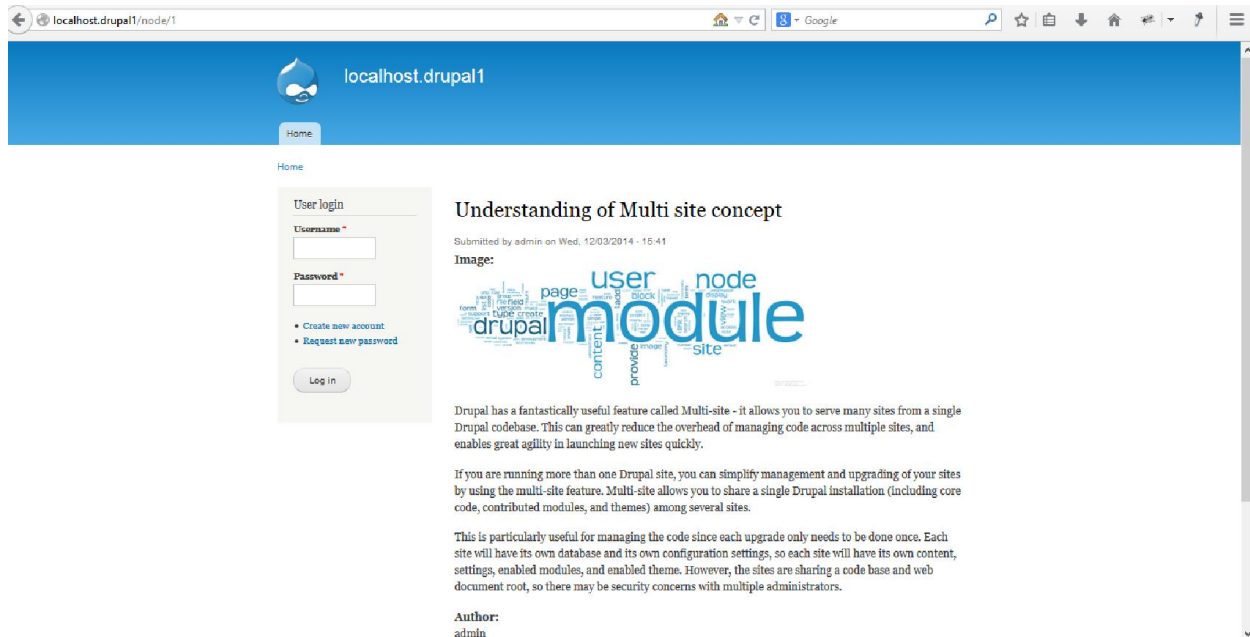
localhost.drupal1/node/1

Google

localhost.drupal1

Home

Home

User login

Username *

Password *

• Create new account
• Request new password

Log in

Understanding of Multi site concept

Submitted by admin on Wed, 12/03/2014 - 15:41

Image:

user node page drupal module content provide site type create field block form

Drupal has a fantastically useful feature called Multi-site - it allows you to serve many sites from a single Drupal codebase. This can greatly reduce the overhead of managing code across multiple sites, and enables great agility in launching new sites quickly.

If you are running more than one Drupal site, you can simplify management and upgrading of your sites by using the multi-site feature. Multi-site allows you to share a single Drupal installation (including core code, contributed modules, and themes) among several sites.

This is particularly useful for managing the code since each upgrade only needs to be done once. Each site will have its own database and its own configuration settings, so each site will have its own content, settings, enabled modules, and enabled theme. However, the sites are sharing a code base and web document root, so there may be security concerns with multiple administrators.

Author:
admin